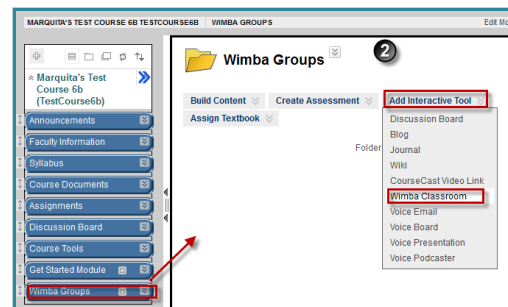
MARQUITA'S TEST COURSE 6B TESTCOURSE6B WIMBA GROUPS

Edit Mo

Marquita's Test Course 6b (TestCourse6b)

Announcements

Faculty Information

Syllabus

Course Documents

Assignments

Discussion Board

Course Tools

Get Started Module

Wimba Groups

Wimba Groups

2

Build Content

Create Assessment

Add Interactive Tool

Assign Textbook

Folder

Discussion Board
Blog
Journal
Wiki
CourseCast Video Link
Wimba Classroom
Voice Email
Voice Board
Voice Presentation
Voice Podcaster